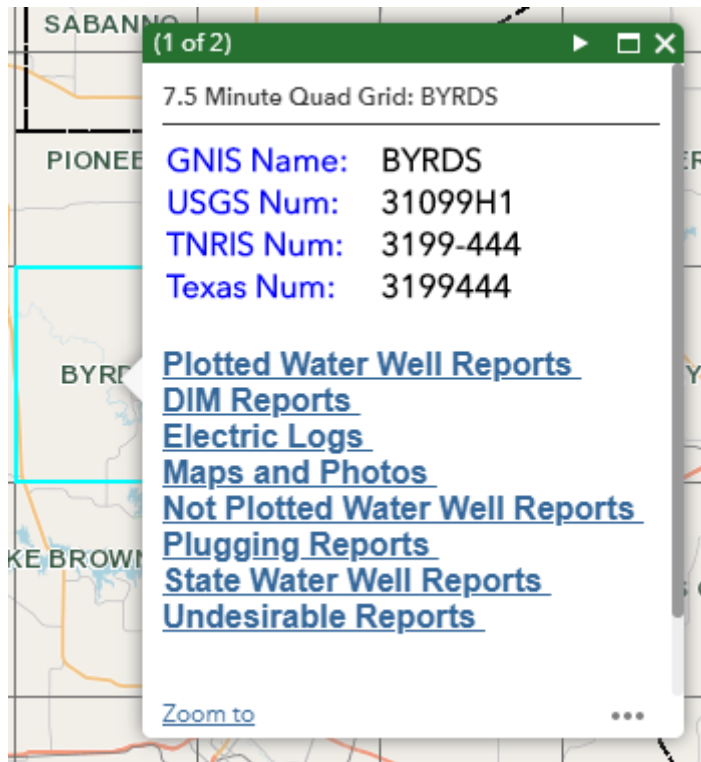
SABANNO

PIONEE

BYRD

KE BROWN

(1 of 2)

7.5 Minute Quad Grid: BYRDS

GNIS Name: BYRDS
USGS Num: 31099H1
TNRIS Num: 3199-444
Texas Num: 3199444

Plotted Water Well Reports
DIM Reports
Electric Logs
Maps and Photos
Not Plotted Water Well Reports
Plugging Reports
State Water Well Reports
Undesirable Reports

Zoom to

•••